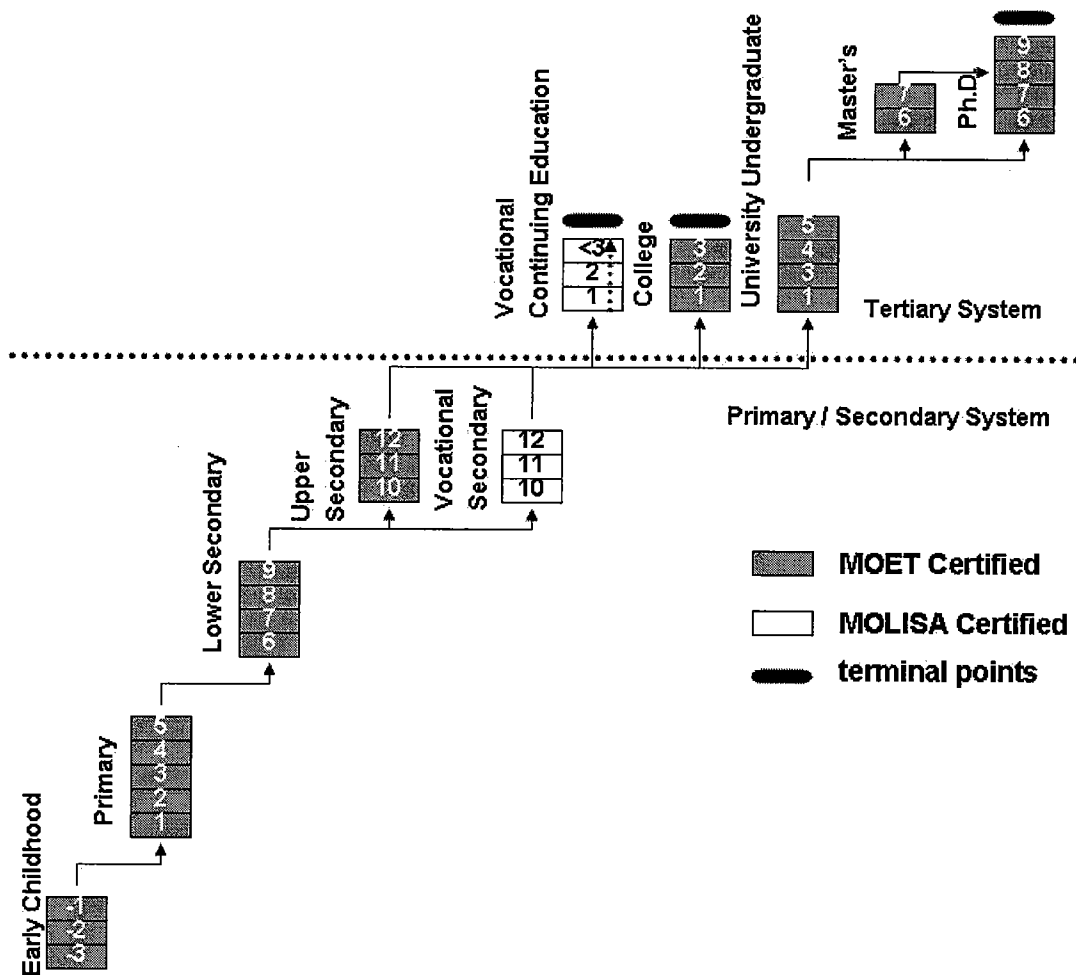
Early Childhood
-1
-2
-3

Primary
5
4
3
2
1

Lower Secondary
9
8
7
6

Upper Secondary
12
11
10

Vocational Secondary
12
11
10

Primary / Secondary System

Vocational Continuing Education
<3
2
1

College
3
2
1

University Undergraduate
5
4
3
1

Master's
7
6

Ph.D
9
8
7
6

Tertiary System

MOET Certified
MOLISA Certified
terminal points